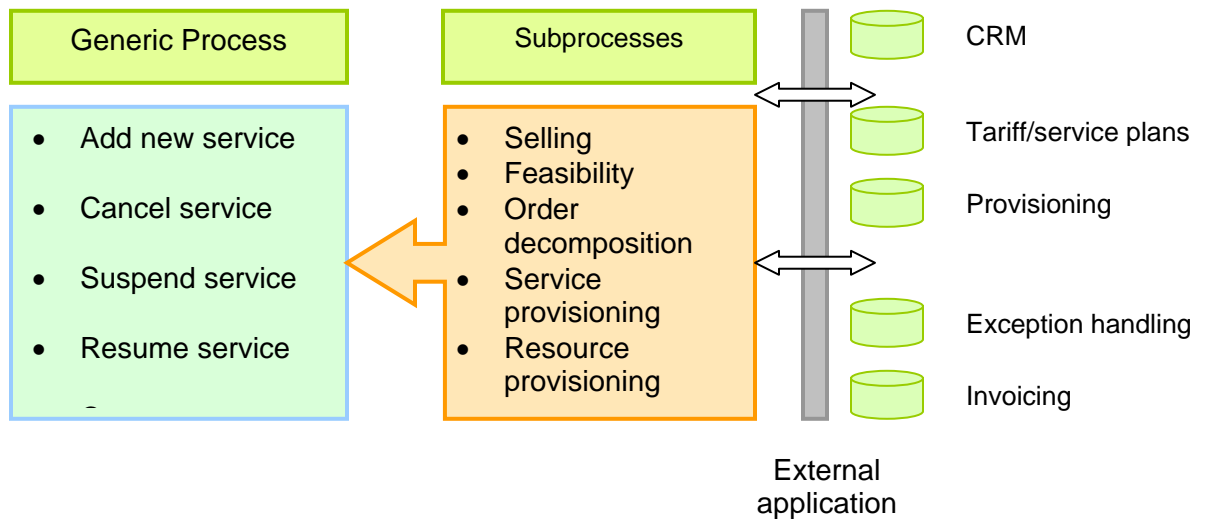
Generic Process

Subprocesses

- Add new service
- Cancel service
- Suspend service
- Resume service
- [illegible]

- Selling
- Feasibility
- Order decomposition
- Service provisioning
- Resource provisioning

CRM

Tariff/service plans

Provisioning

Exception handling

Invoicing

External application